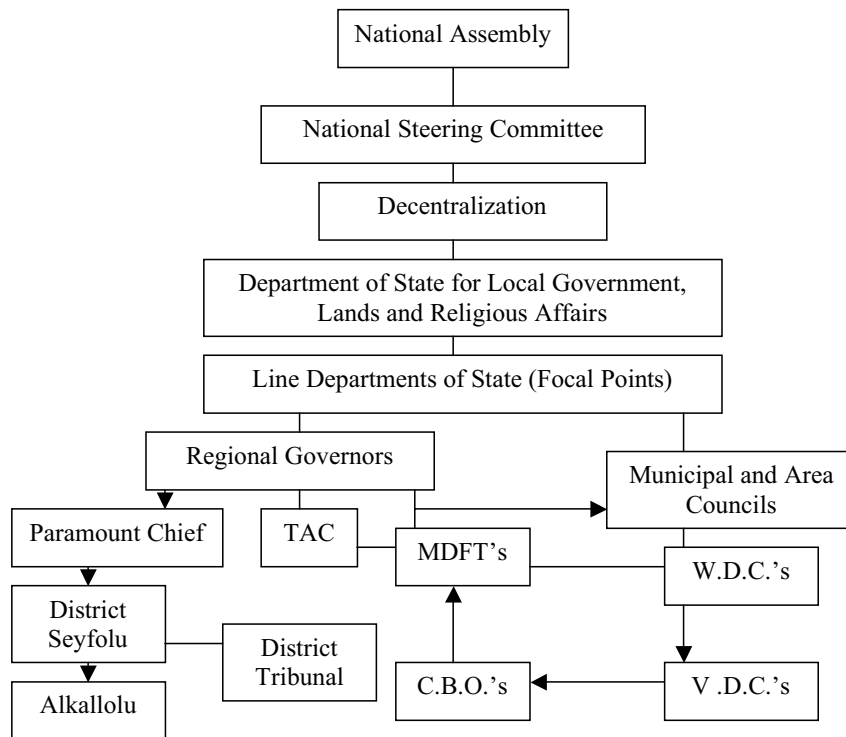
National Assembly

National Steering Committee

Decentralization

Department of State for Local Government, Lands and Religious Affairs

Line Departments of State (Focal Points)

Regional Governors

Municipal and Area Councils

Paramount Chief

TAC

MDFT's

W.D.C.'s

District Seyfolu

District Tribunal

Alkallolu

C.B.O.'s

V .D.C.'s